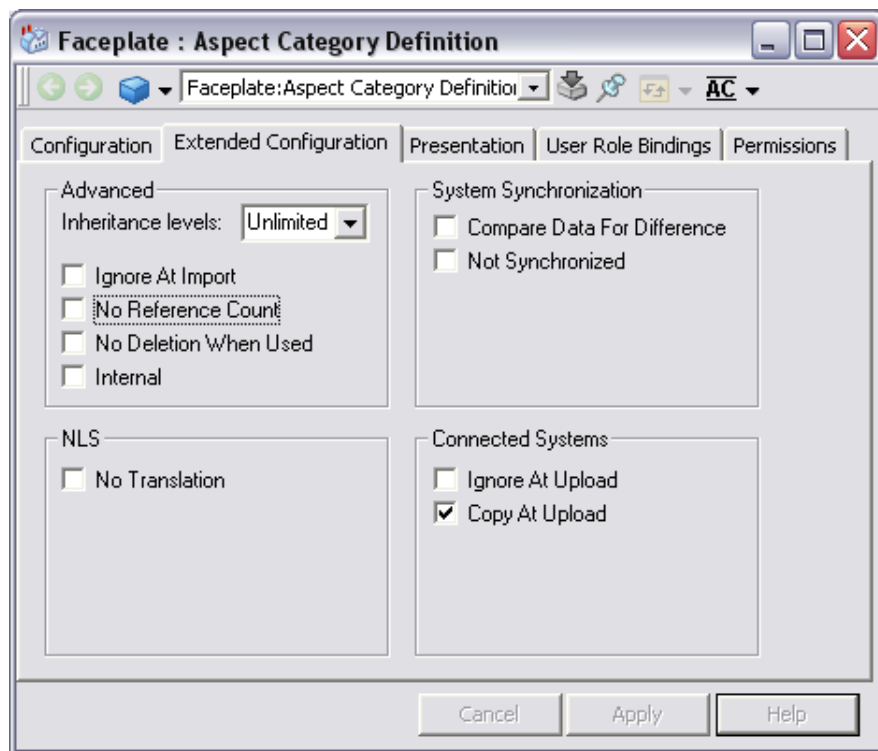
Faceplate : Aspect Category Definition

Faceplate:Aspect Category Definitio

AC

Configuration | Extended Configuration | Presentation | User Role Bindings | Permissions

Advanced
Inheritance levels: Unlimited
Ignore At Import
No Reference Count
No Deletion When Used
Internal

System Synchronization
Compare Data For Difference
Not Synchronized

NLS
No Translation

Connected Systems
Ignore At Upload
Copy At Upload

Cancel
Apply
Help